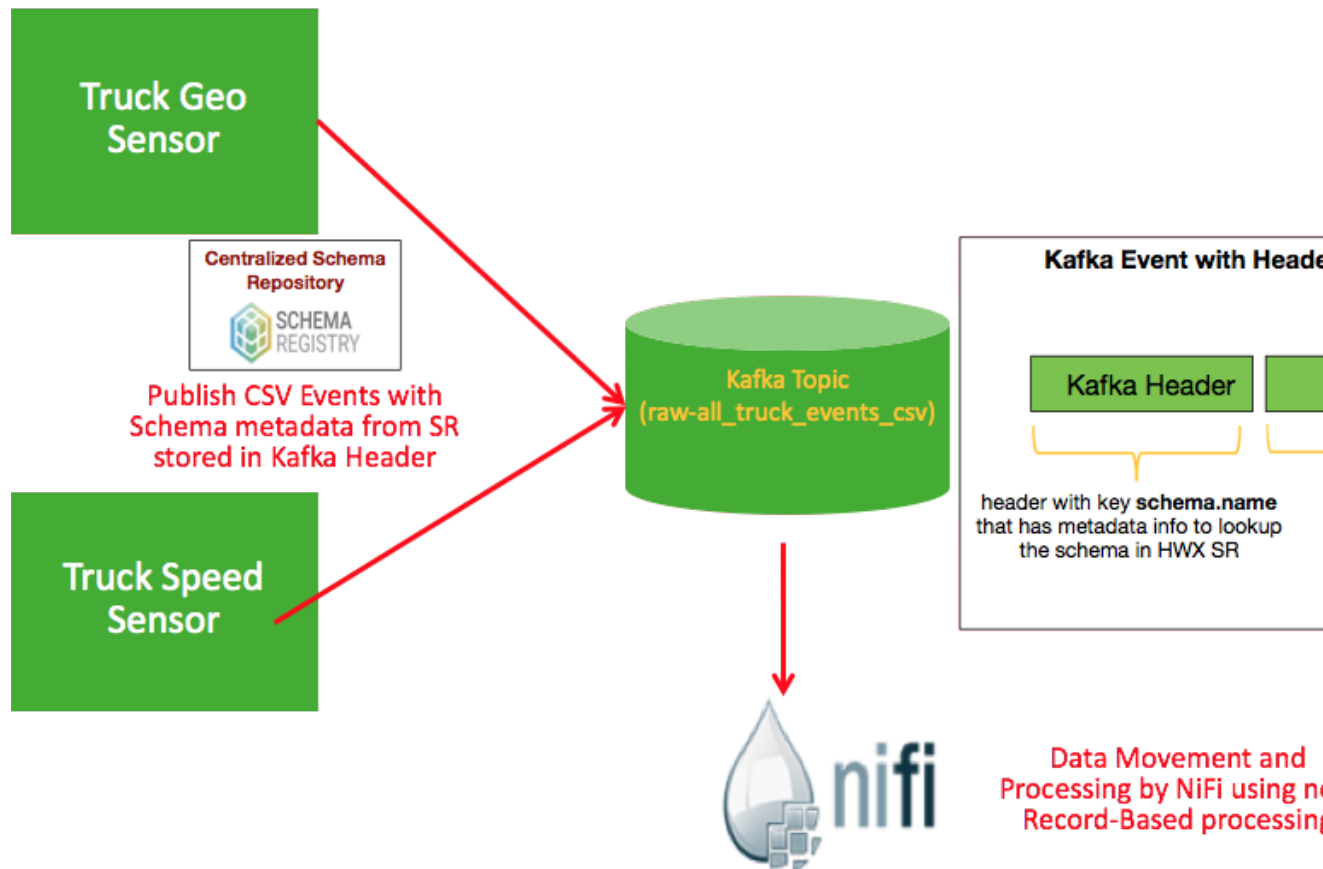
Truck Geo Sensor

Centralized Schema Repository

SCHEMA REGISTRY

Publish CSV Events with Schema metadata from SR stored in Kafka Header

Truck Speed Sensor

Kafka Topic (raw-all_truck_events_csv)

Kafka Event with Heade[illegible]

Kafka Header

header with key **schema.name** that has metadata info to lookup the schema in HWX SR

nifi

Data Movement and Processing by NiFi using ne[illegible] Record-Based processing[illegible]